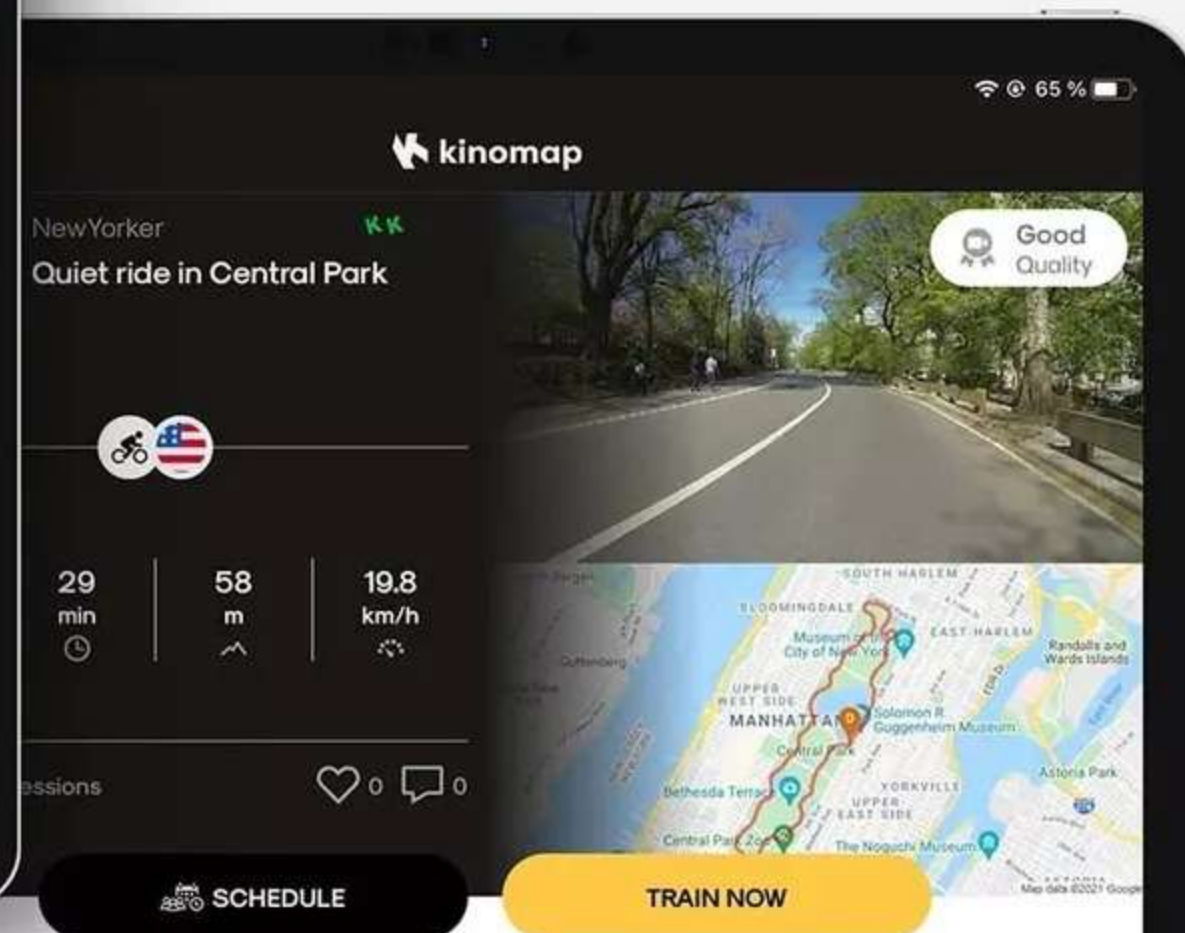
65 %

kinomap

NewYorker

KK

Quiet ride in Central Park

Good Quality

29 min

58 m

19.8 km/h

essions

0

0

SOUTH HARLEM

BLOOMINGDALE

Museum of the City of New York

EAST HARLEM

Randalls and Wards Islands

Guttenberg

UPPER WEST SIDE

MANHATTAN

Solomon R. Guggenheim Museum

Central Park

Astoria Park

Bethesda Terrace

YORKVILLE

UPPER EAST SIDE

Central Park Zoo

The Noguchi Museum

Map data ©2021 Google

SCHEDULE

TRAIN NOW